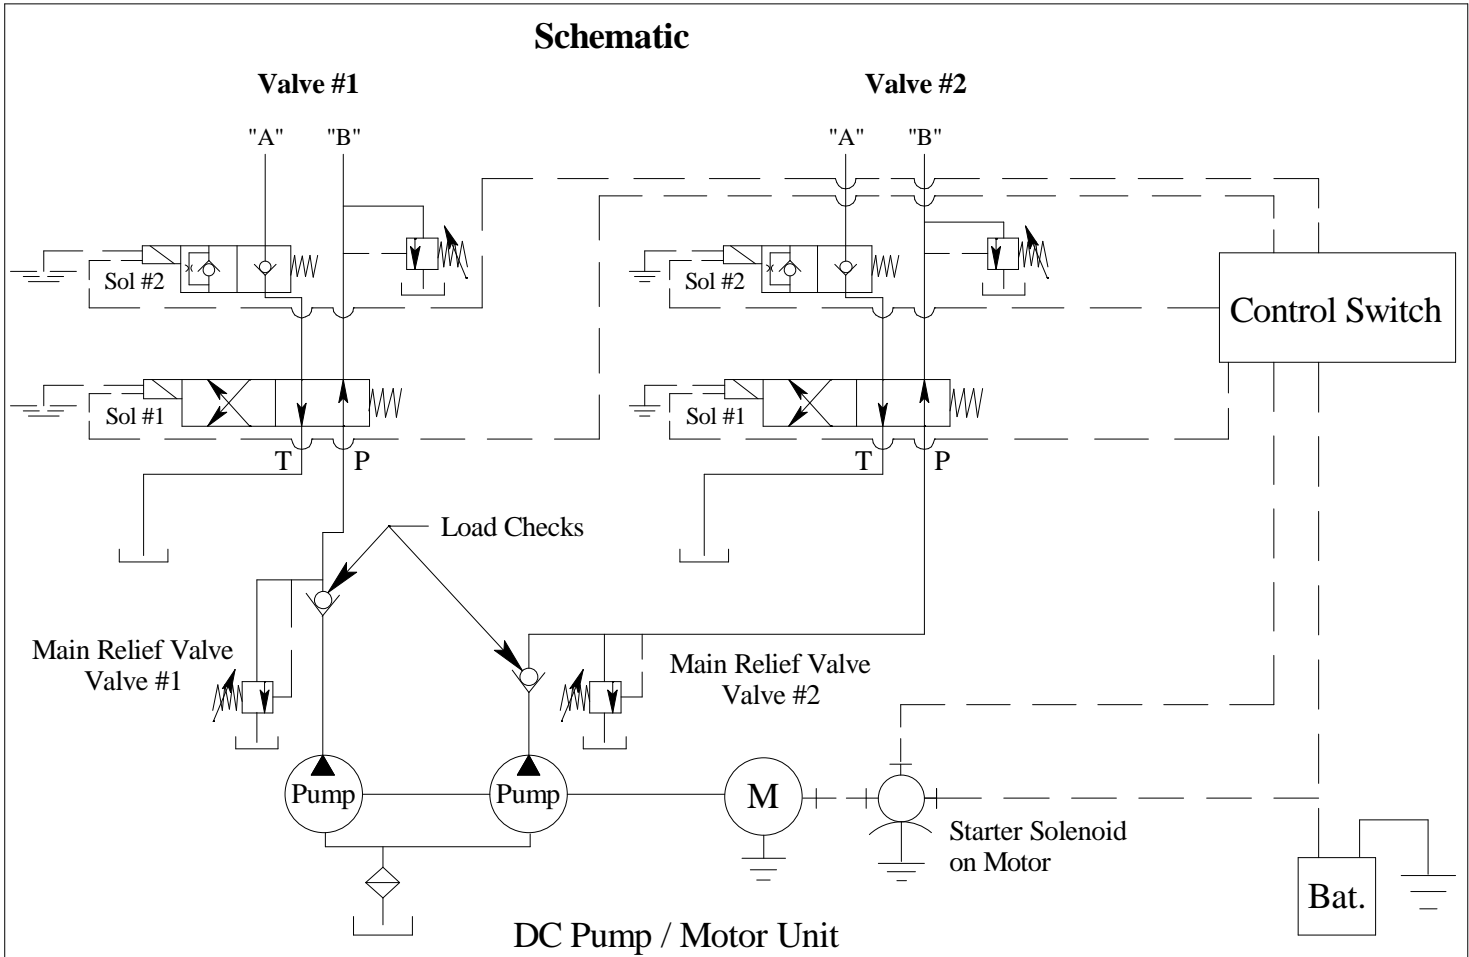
Schematic

Valve #1

"A" "B"

Sol #2

Sol #1

T P

Valve #2

"A" "B"

Sol #2

Sol #1

T P

Control Switch

Load Checks

Main Relief Valve
Valve #1

Main Relief Valve
Valve #2

Pump

Pump

M

Starter Solenoid
on Motor

Bat.

DC Pump / Motor Unit